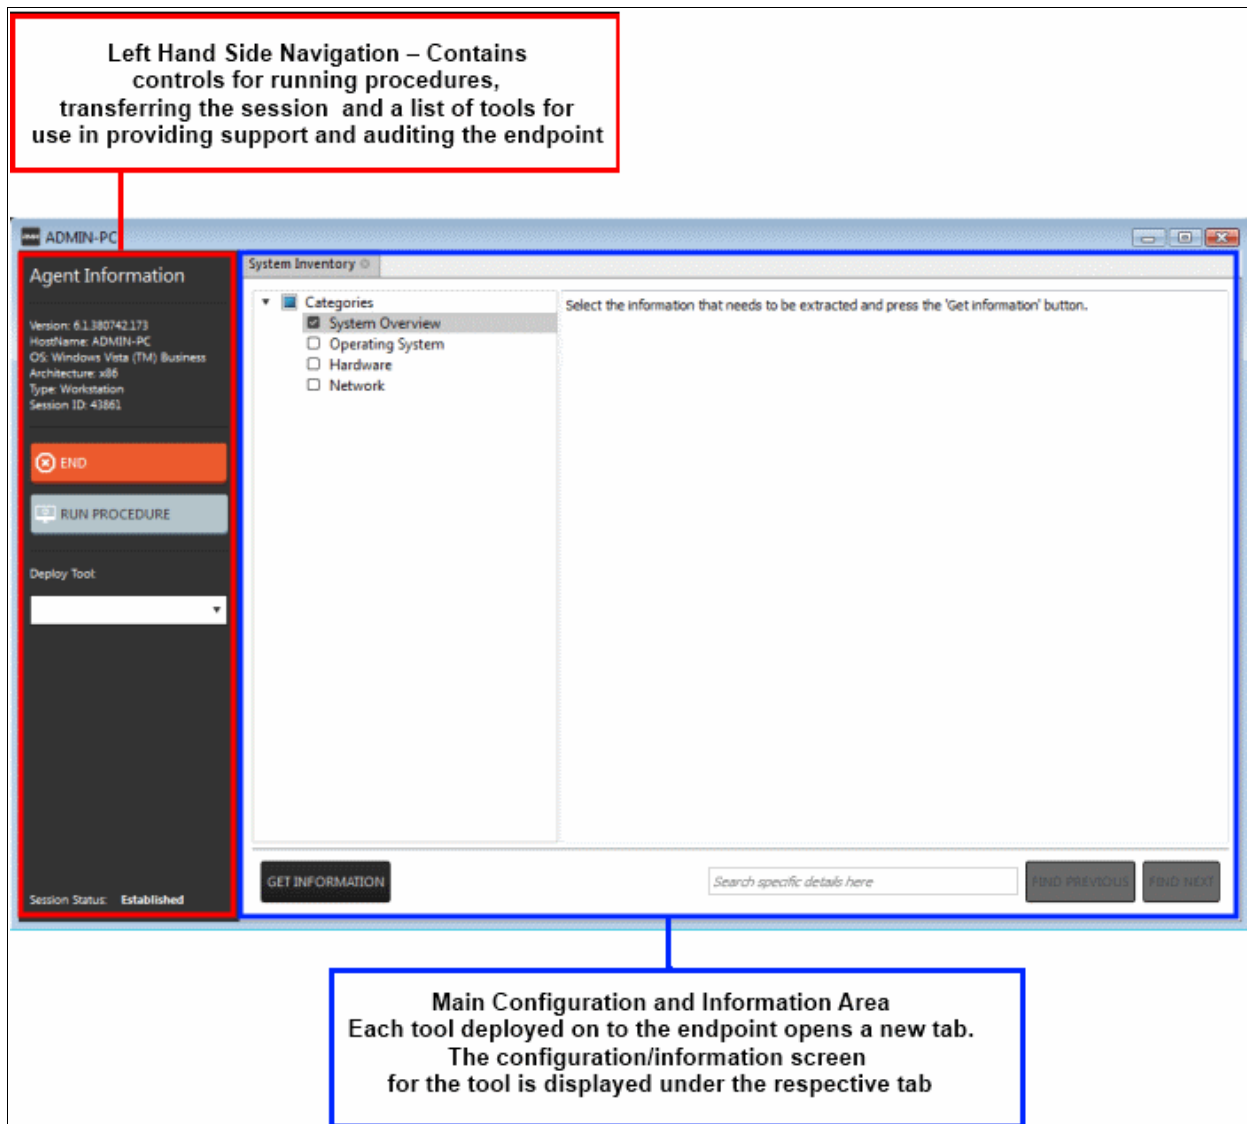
Left Hand Side Navigation – Contains controls for running procedures, transferring the session and a list of tools for use in providing support and auditing the endpoint

ADMIN-PC

Agent Information

Version: 6.1.380742.173
HostName: ADMIN-PC
OS: Windows Vista (TM) Business
Architecture: x86
Type: Workstation
Session ID: 43861

END

RUN PROCEDURE

Deploy Tool

Session Status: Established

System Inventory

Categories
System Overview
Operating System
Hardware
Network

Select the information that needs to be extracted and press the 'Get information' button.

GET INFORMATION

Search specific details here

FIND PREVIOUS

FIND NEXT

Main Configuration and Information Area
Each tool deployed on to the endpoint opens a new tab.
The configuration/information screen
for the tool is displayed under the respective tab